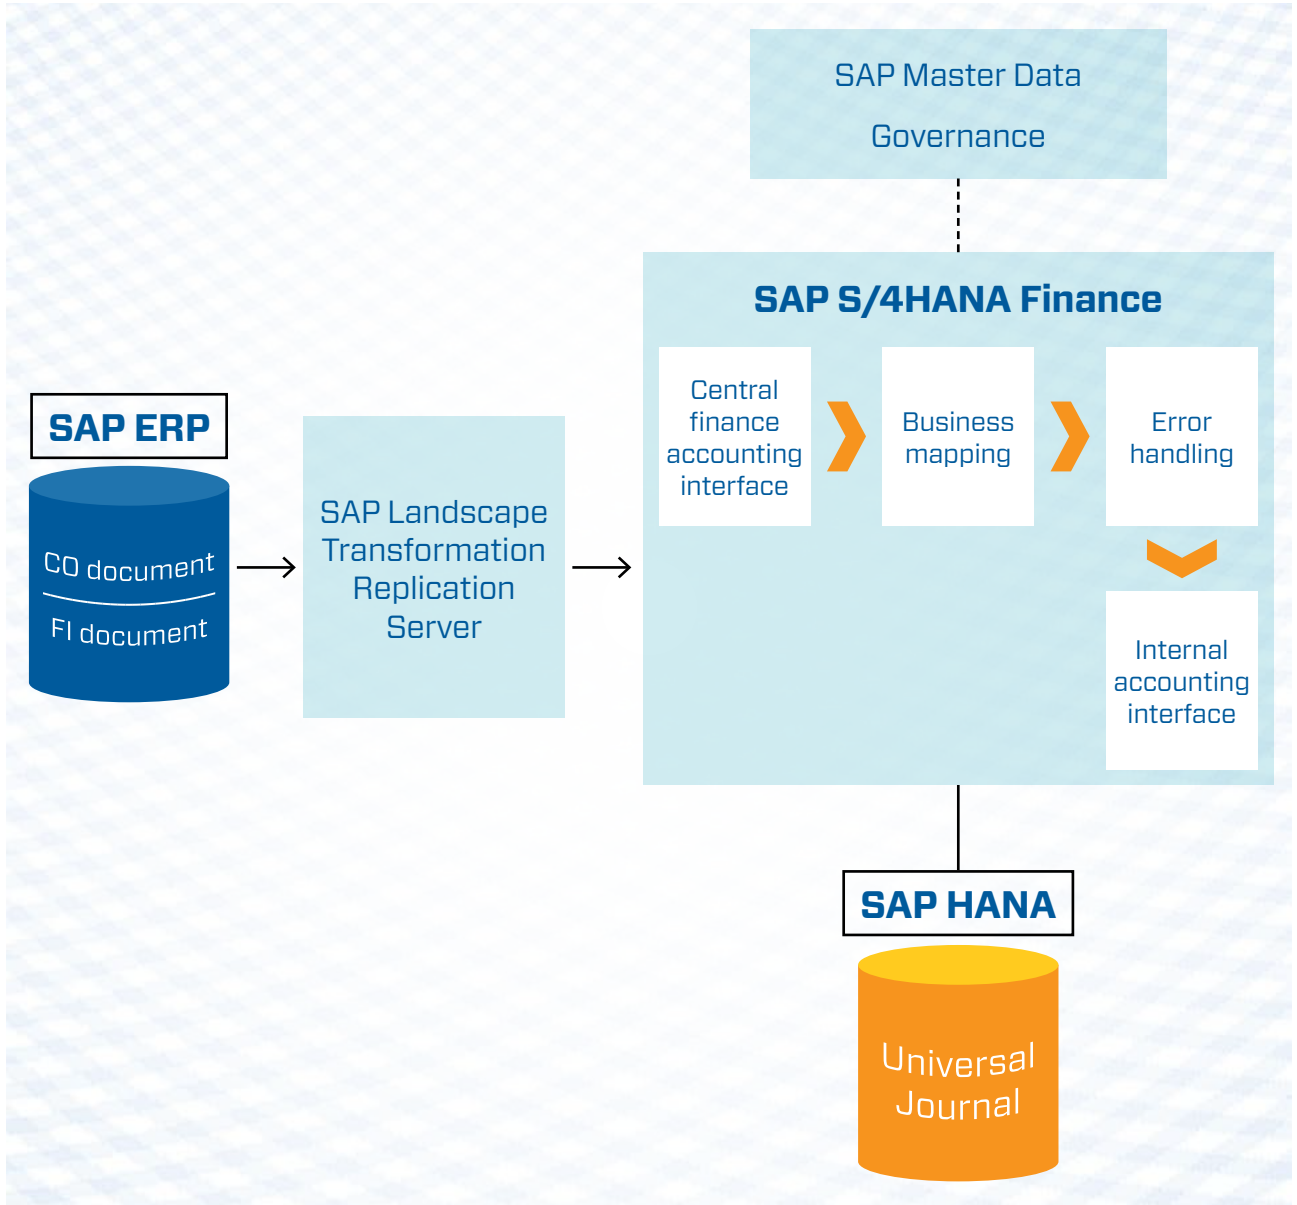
SAP Master Data Governance

SAP S/4HANA Finance

Central finance accounting interface

Business mapping

Error handling

Internal accounting interface

SAP ERP

CO document

FI document

SAP Landscape Transformation Replication Server

SAP HANA

Universal Journal